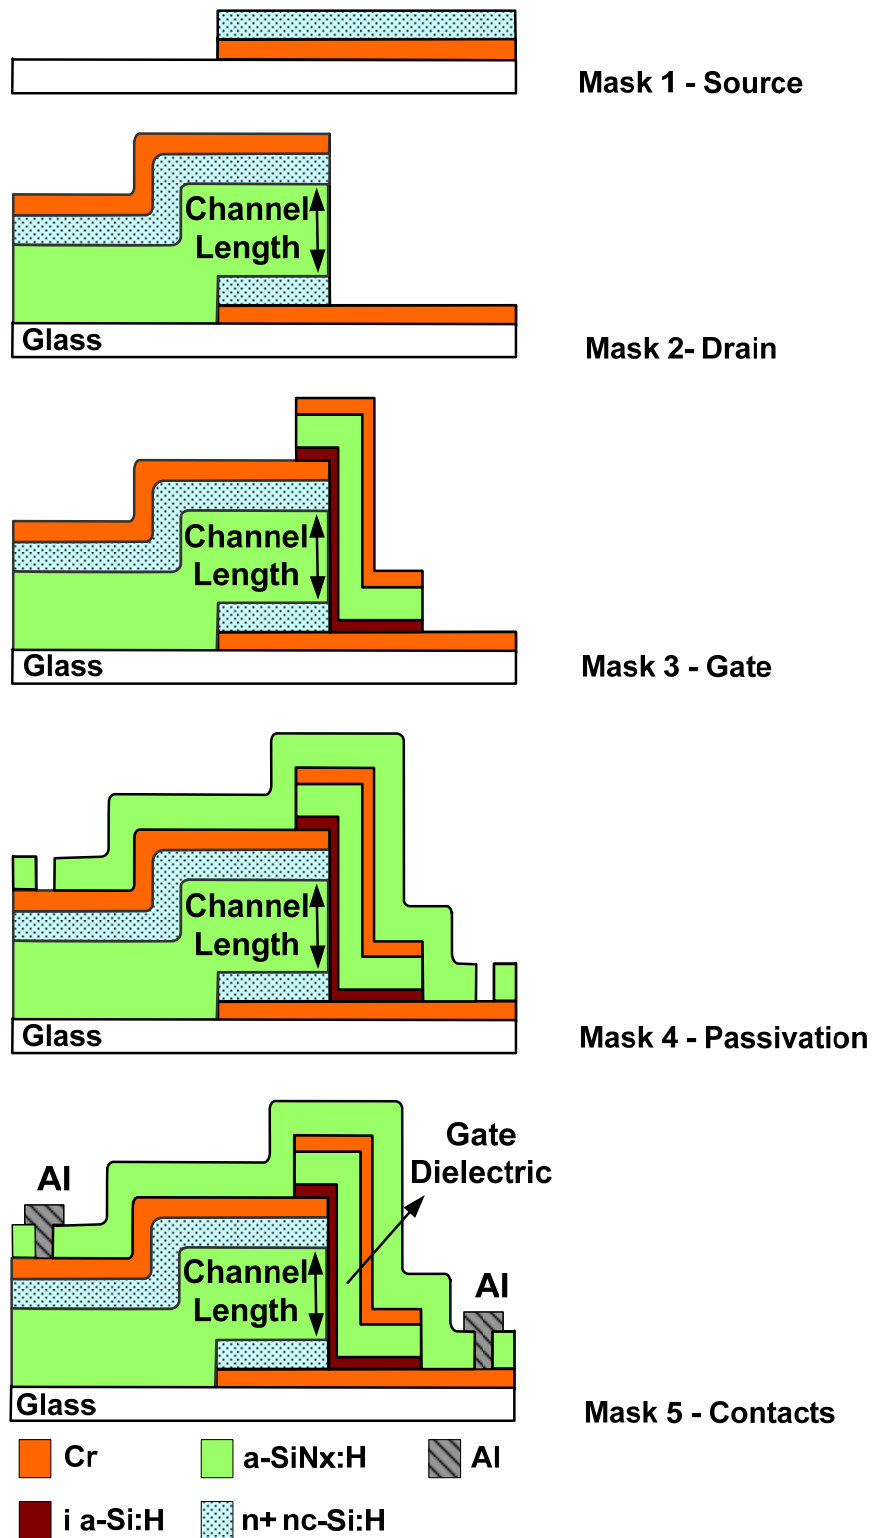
Mask 1 - Source

Channel Length

Glass

Mask 2- Drain

Channel Length

Glass

Mask 3 - Gate

Channel Length

Glass

Mask 4 - Passivation

Al

Gate Dielectric

Channel Length

Al

Glass

Mask 5 - Contacts

Cr

a-SiNx:H

Al

i a-Si:H

n+ nc-Si:H